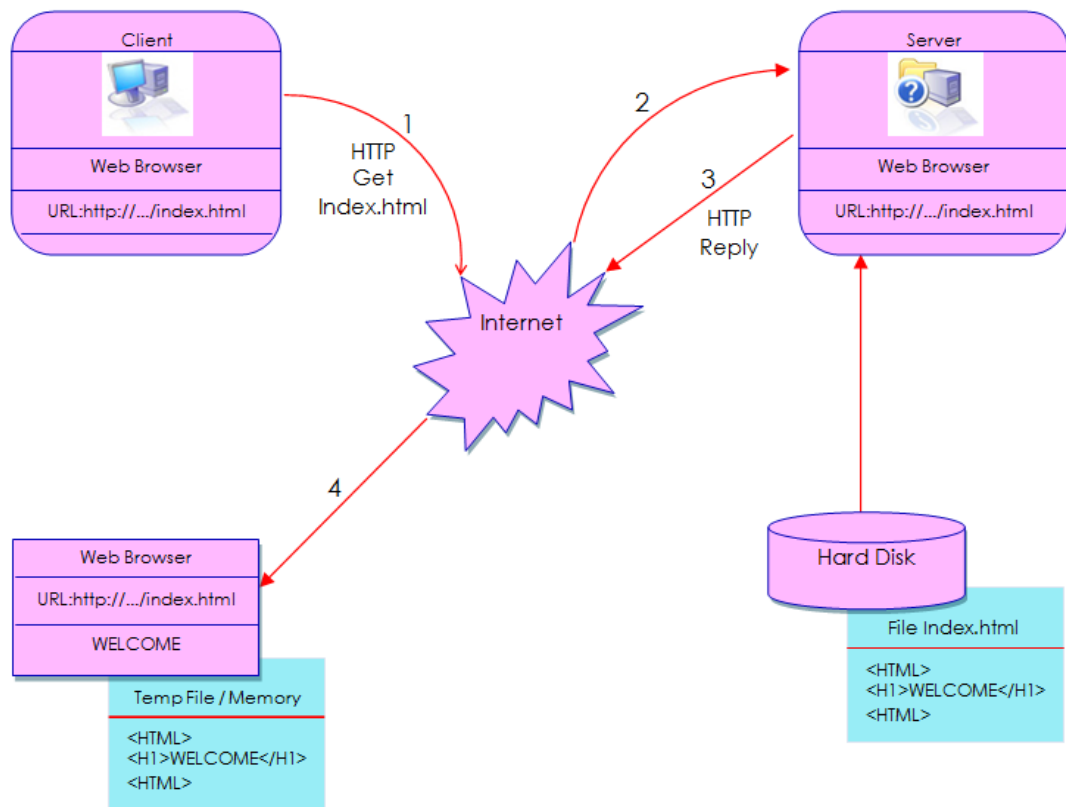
Client

Web Browser

URL:http://.../index.html

1
HTTP
Get
Index.html

2

Server

Web Browser

URL:http://.../index.html

3
HTTP
Reply

Internet

4

Web Browser

URL:http://.../index.html

WELCOME

Temp File / Memory

<HTML>
<H1>WELCOME</H1>
<HTML>

Hard Disk

File Index.html

<HTML>
<H1>WELCOME</H1>
<HTML>